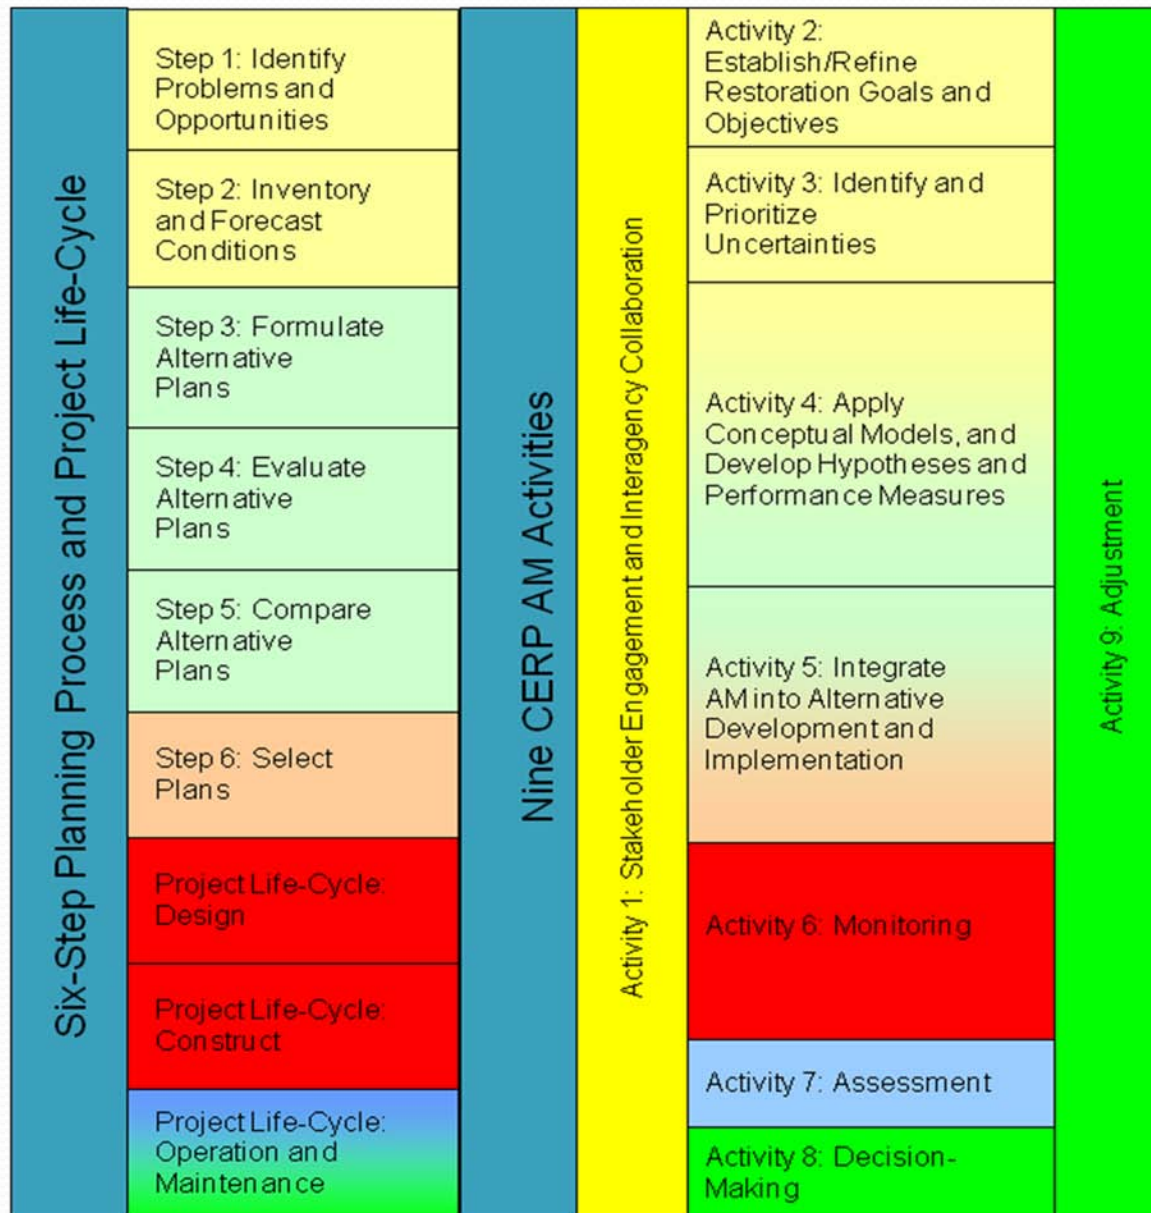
Six-Step Planning Process and Project Life-Cycle

Step 1: Identify Problems and Opportunities

Step 2: Inventory and Forecast Conditions

Step 3: Formulate Alternative Plans

Step 4: Evaluate Alternative Plans

Step 5: Compare Alternative Plans

Step 6: Select Plans

Project Life-Cycle: Design

Project Life-Cycle: Construct

Project Life-Cycle: Operation and Maintenance

Nine CERP AM Activities

Activity 1: Stakeholder Engagement and Interagency Collaboration

Activity 2: Establish/Refine Restoration Goals and Objectives

Activity 3: Identify and Prioritize Uncertainties

Activity 4: Apply Conceptual Models, and Develop Hypotheses and Performance Measures

Activity 5: Integrate AM into Alternative Development and Implementation

Activity 6: Monitoring

Activity 7: Assessment

Activity 8: Decision-Making

Activity 9: Adjustment